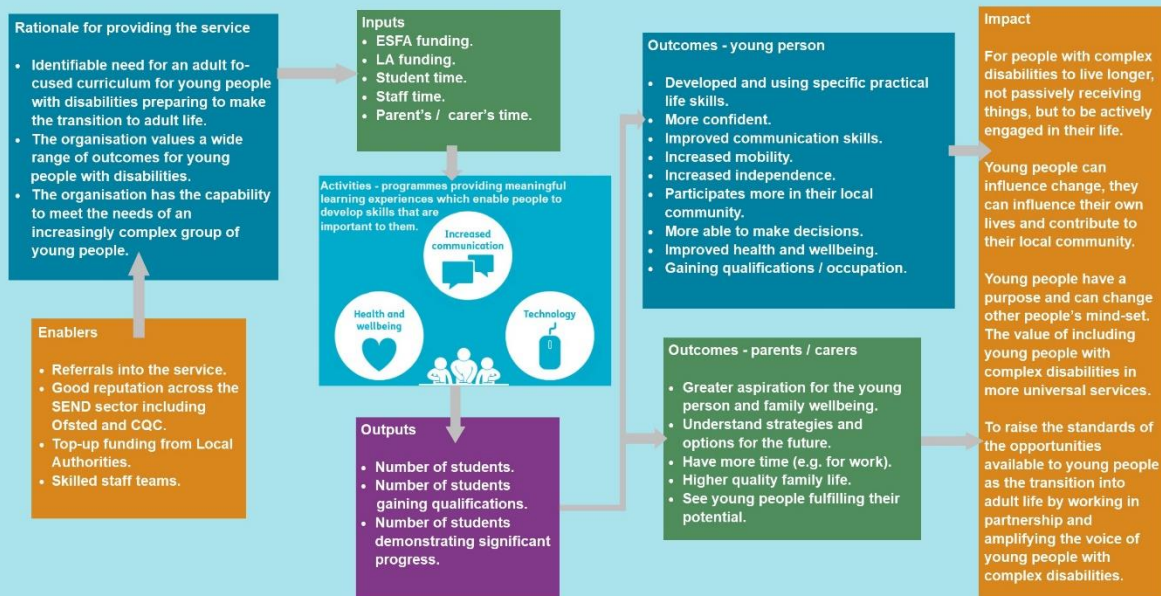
Rationale for providing the service

- Identifiable need for an adult focused curriculum for young people with disabilities preparing to make the transition to adult life.
- The organisation values a wide range of outcomes for young people with disabilities.
- The organisation has the capability to meet the needs of an increasingly complex group of young people.

Enablers

- Referrals into the service.
- Good reputation across the SEND sector including Ofsted and CQC.
- Top-up funding from Local Authorities.
- Skilled staff teams.

Inputs

- ESFA funding.
- LA funding.
- Student time.
- Staff time.
- Parent's / carer's time.

Activities - programmes providing meaningful learning experiences which enable people to develop skills that are important to them.

Increased communication

Health and wellbeing

Technology

Outputs

- Number of students.
- Number of students gaining qualifications.
- Number of students demonstrating significant progress.

Outcomes - young person

- Developed and using specific practical life skills.
- More confident.
- Improved communication skills.
- Increased mobility.
- Increased independence.
- Participates more in their local community.
- More able to make decisions.
- Improved health and wellbeing.
- Gaining qualifications / occupation.

Outcomes - parents / carers

- Greater aspiration for the young person and family wellbeing.
- Understand strategies and options for the future.
- Have more time (e.g. for work).
- Higher quality family life.
- See young people fulfilling their potential.

Impact

For people with complex disabilities to live longer, not passively receiving things, but to be actively engaged in their life.

Young people can influence change, they can influence their own lives and contribute to their local community.

Young people have a purpose and can change other people's mind-set. The value of including young people with complex disabilities in more universal services.

To raise the standards of the opportunities available to young people as the transition into adult life by working in partnership and amplifying the voice of young people with complex disabilities.